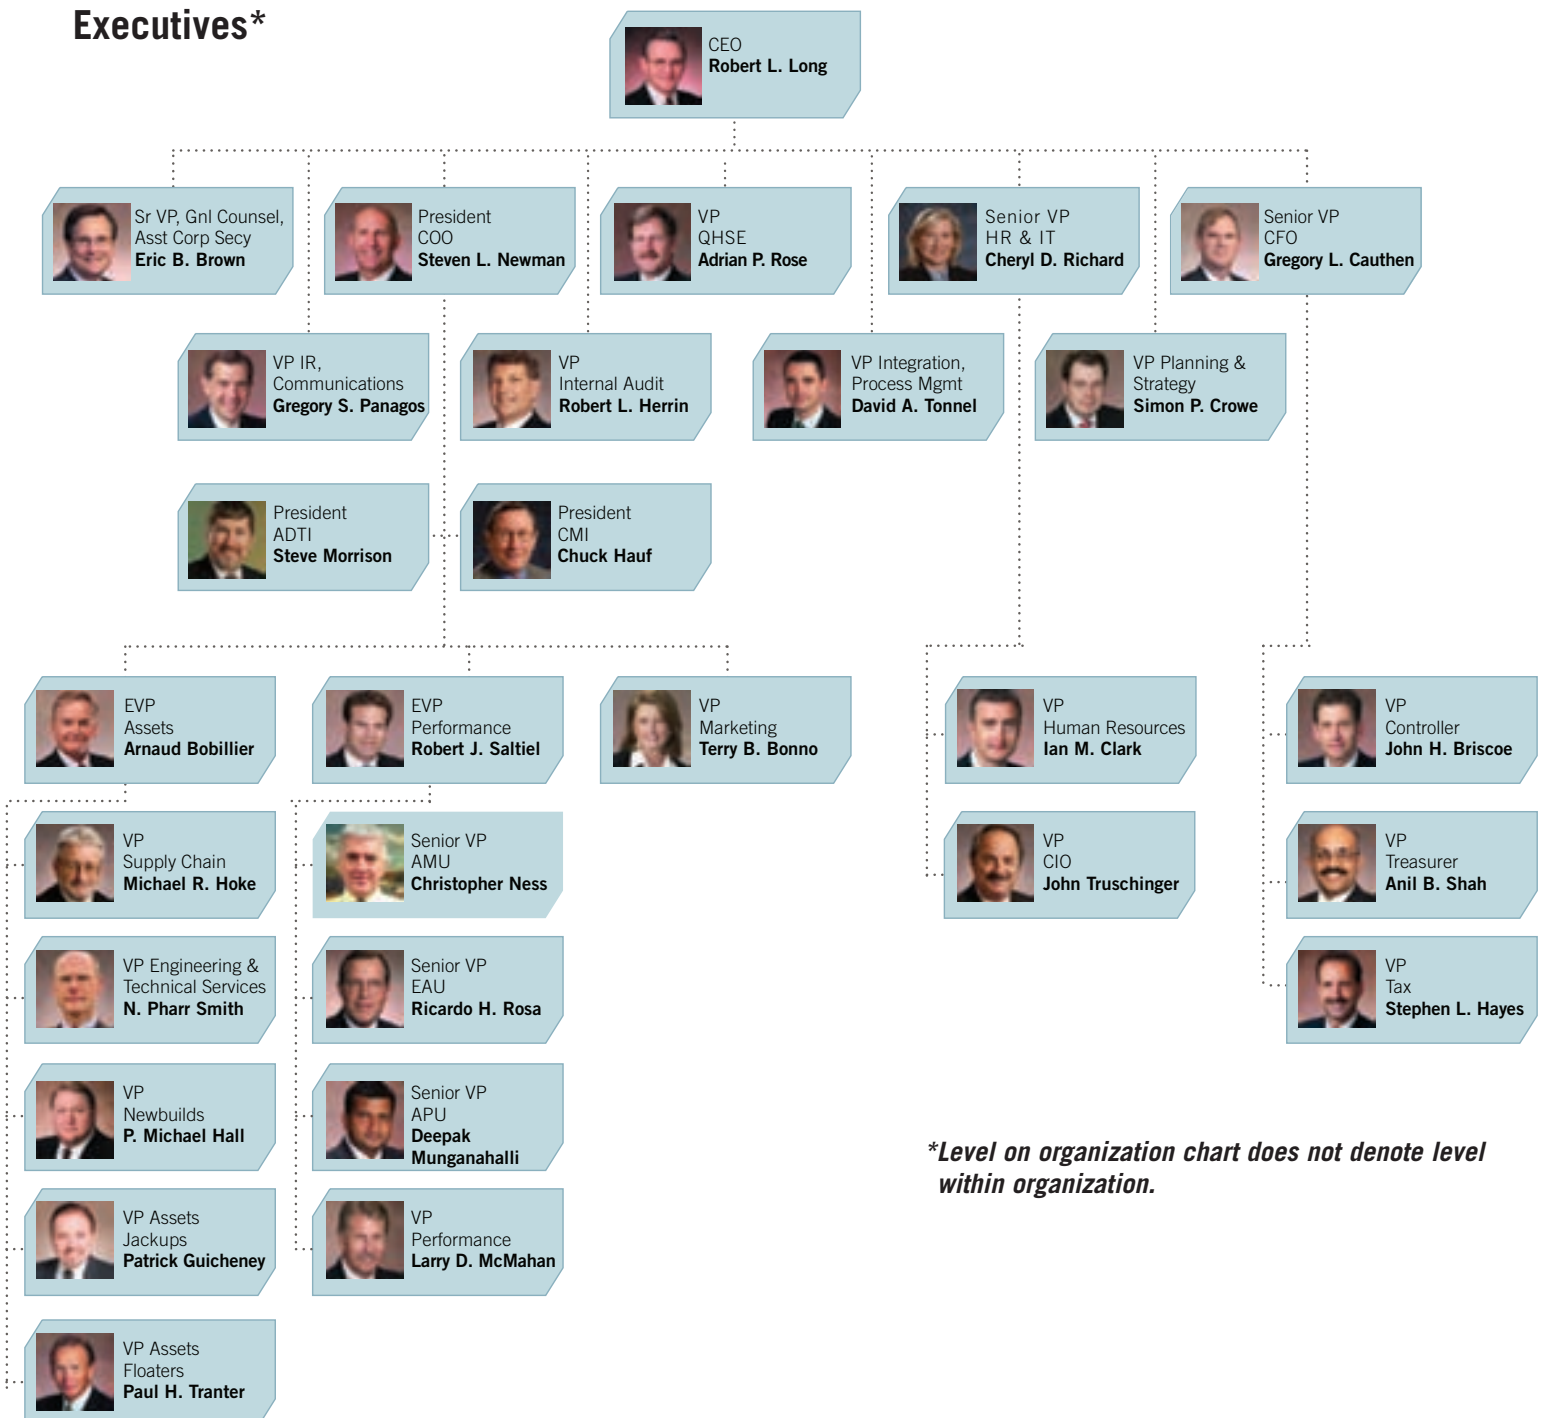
Executives*

CEO
Robert L. Long

Sr VP, Gnl Counsel, Asst Corp Secy
Eric B. Brown

President
COO
Steven L. Newman

VP
QHSE
Adrian P. Rose

Senior VP
HR & IT
Cheryl D. Richard

Senior VP
CFO
Gregory L. Cauthen

VP IR, Communications
Gregory S. Panagos

VP
Internal Audit
Robert L. Herrin

VP Integration, Process Mgmt
David A. Tonnel

VP Planning & Strategy
Simon P. Crowe

President
ADTI
Steve Morrison

President
CMI
Chuck Hauf

EVP
Assets
Arnaud Bobillier

EVP
Performance
Robert J. Saltiel

VP
Marketing
Terry B. Bonno

VP
Human Resources
Ian M. Clark

VP
Controller
John H. Briscoe

VP
Supply Chain
Michael R. Hoke

Senior VP
AMU
Christopher Ness

VP
CIO
John Truschinger

VP
Treasurer
Anil B. Shah

VP Engineering & Technical Services
N. Pharr Smith

Senior VP
EAU
Ricardo H. Rosa

VP
Tax
Stephen L. Hayes

VP
Newbuilds
P. Michael Hall

Senior VP
APU
Deepak Munganahalli

*Level on organization chart does not denote level within organization.

VP Assets
Jackups
Patrick Guicheney

VP
Performance
Larry D. McMahan

VP Assets
Floaters
Paul H. Tranter